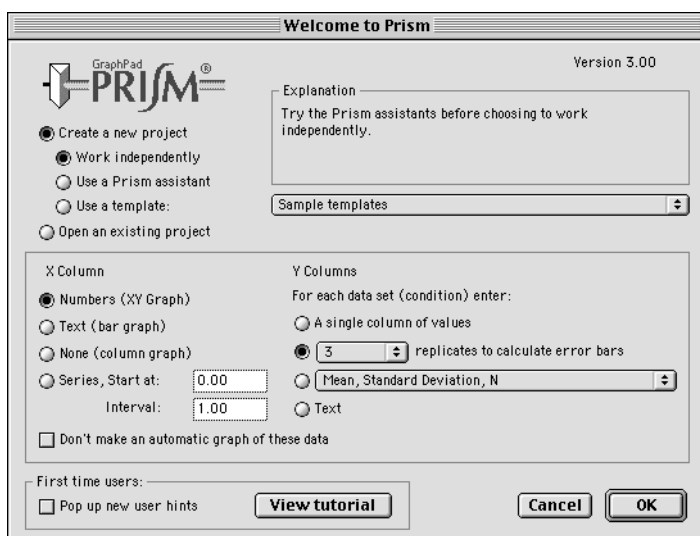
Welcome to Prism

GraphPad PRISM®

Version 3.00

Create a new project

Work independently

Use a Prism assistant

Use a template:

Open an existing project

Explanation

Try the Prism assistants before choosing to work independently.

Sample templates

X Column

Numbers (XY Graph)

Text (bar graph)

None (column graph)

Series, Start at: 0.00

Interval: 1.00

Y Columns

For each data set (condition) enter:

A single column of values

3 replicates to calculate error bars

Mean, Standard Deviation, N

Text

Don't make an automatic graph of these data

First time users:

Pop up new user hints

View tutorial

Cancel

OK